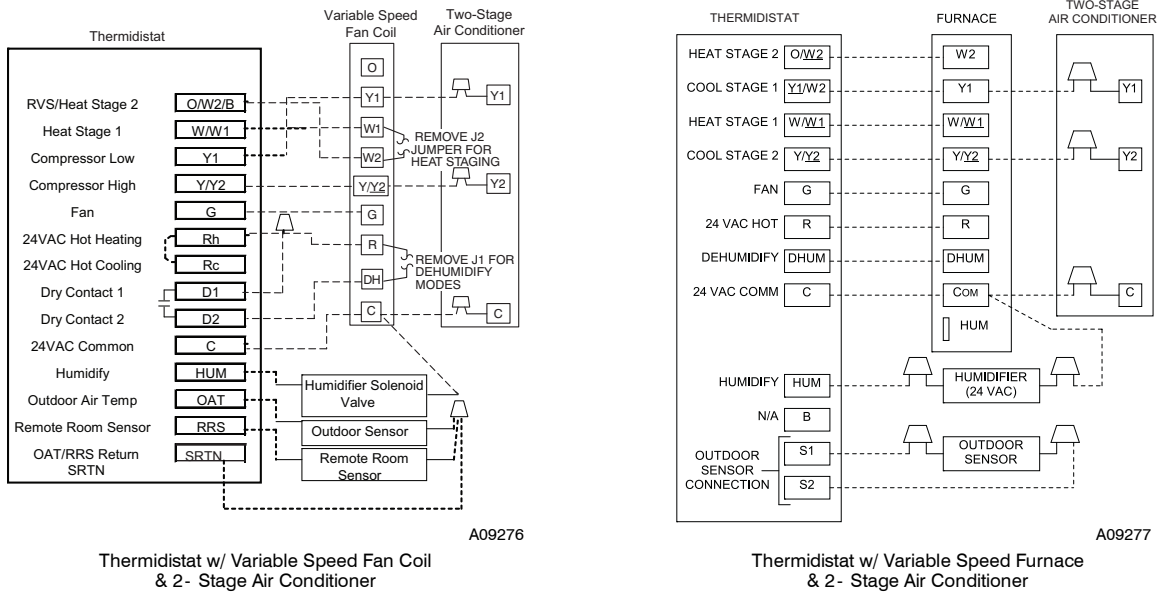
Thermidistat

Variable Speed Fan Coil

Two-Stage Air Conditioner

RVS/Heat Stage 2 O/W2/B
Heat Stage 1 W/W1
Compressor Low Y1
Compressor High Y/Y2
Fan G
24VAC Hot Heating Rh
24VAC Hot Cooling Rc
Dry Contact 1 D1
Dry Contact 2 D2
24VAC Common C
Humidify HUM
Outdoor Air Temp OAT
Remote Room Sensor RRS
OAT/RRS Return SRTN SRTN

O
Y1
W1
W2
Y/$\underline{Y2}$
G
R
DH
C

REMOVE J2 JUMPER FOR HEAT STAGING

REMOVE J1 FOR DEHUMIDIFY MODES

Y1
Y2
C

Humidifier Solenoid Valve
Outdoor Sensor
Remote Room Sensor

A09276

Thermidistat w/ Variable Speed Fan Coil & 2- Stage Air Conditioner

THERMIDISTAT

FURNACE

TWO-STAGE AIR CONDITIONER

HEAT STAGE 2 O/$\underline{W2}$
COOL STAGE 1 $\underline{Y1}$/W2
HEAT STAGE 1 W/$\underline{W1}$
COOL STAGE 2 Y/$\underline{Y2}$
FAN G
24 VAC HOT R
DEHUMIDIFY DHUM
24 VAC COMM C
HUMIDIFY HUM
N/A B
OUTDOOR SENSOR CONNECTION S1 S2

W2
Y1
W/$\underline{W1}$
Y/$\underline{Y2}$
G
R
DHUM
COM
HUM

Y1
Y2
C

HUMIDIFIER (24 VAC)

OUTDOOR SENSOR

A09277

Thermidistat w/ Variable Speed Furnace & 2- Stage Air Conditioner